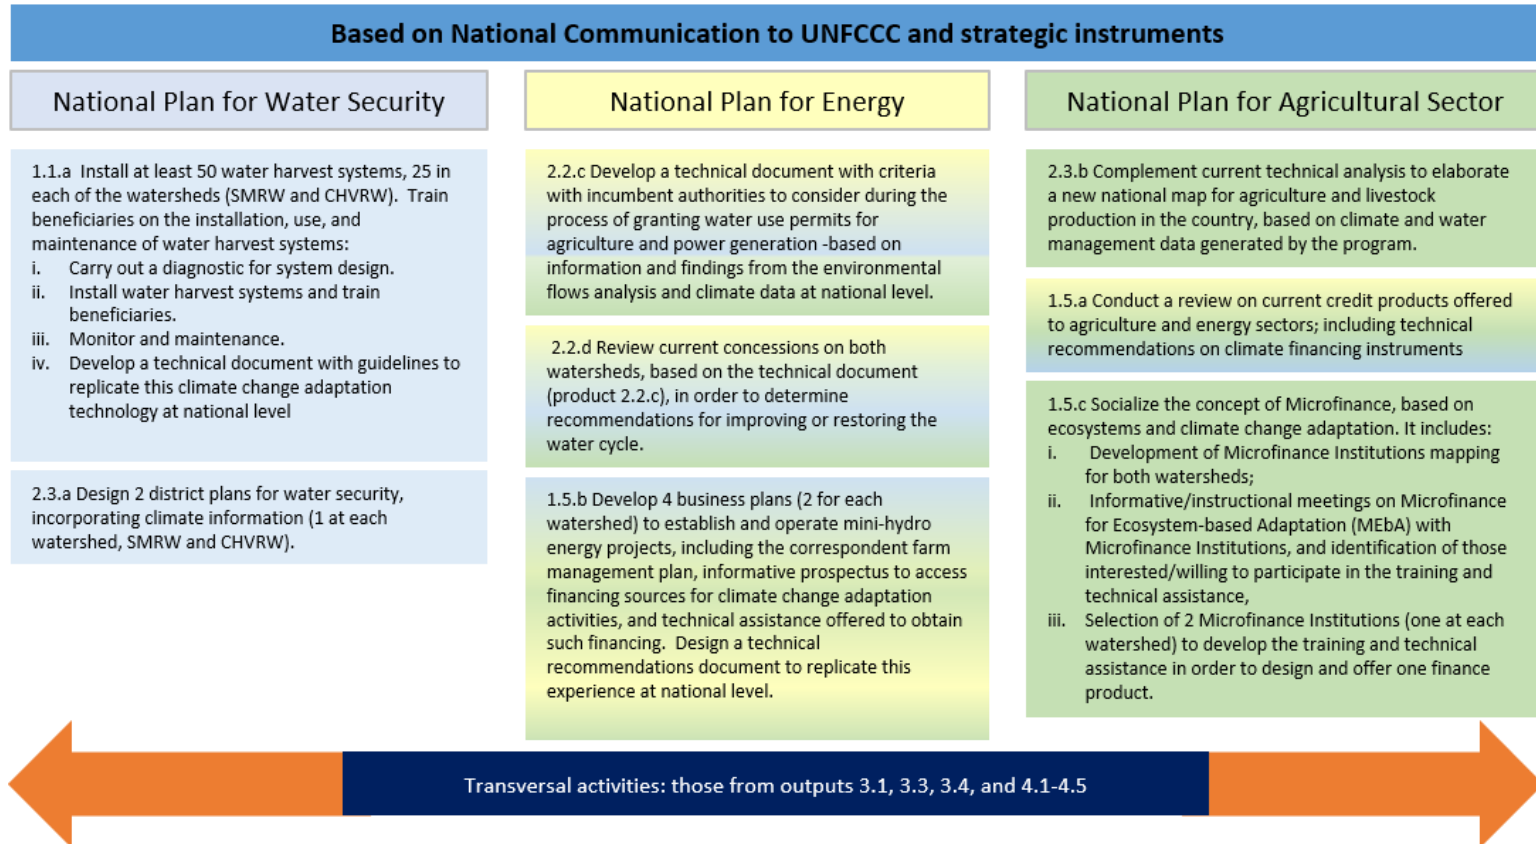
Based on National Communication to UNFCCC and strategic instruments

National Plan for Water Security

1.1.a Install at least 50 water harvest systems, 25 in each of the watersheds (SMRW and CHVRW). Train beneficiaries on the installation, use, and maintenance of water harvest systems:
i. Carry out a diagnostic for system design.
ii. Install water harvest systems and train beneficiaries.
iii. Monitor and maintenance.
iv. Develop a technical document with guidelines to replicate this climate change adaptation technology at national level

2.3.a Design 2 district plans for water security, incorporating climate information (1 at each watershed, SMRW and CHVRW).

National Plan for Energy

2.2.c Develop a technical document with criteria with incumbent authorities to consider during the process of granting water use permits for agriculture and power generation -based on information and findings from the environmental flows analysis and climate data at national level.

2.2.d Review current concessions on both watersheds, based on the technical document (product 2.2.c), in order to determine recommendations for improving or restoring the water cycle.

1.5.b Develop 4 business plans (2 for each watershed) to establish and operate mini-hydro energy projects, including the correspondent farm management plan, informative prospectus to access financing sources for climate change adaptation activities, and technical assistance offered to obtain such financing. Design a technical recommendations document to replicate this experience at national level.

National Plan for Agricultural Sector

2.3.b Complement current technical analysis to elaborate a new national map for agriculture and livestock production in the country, based on climate and water management data generated by the program.

1.5.a Conduct a review on current credit products offered to agriculture and energy sectors; including technical recommendations on climate financing instruments

1.5.c Socialize the concept of Microfinance, based on ecosystems and climate change adaptation. It includes:
i. Development of Microfinance Institutions mapping for both watersheds;
ii. Informative/instructional meetings on Microfinance for Ecosystem-based Adaptation (MEbA) with Microfinance Institutions, and identification of those interested/willing to participate in the training and technical assistance,
iii. Selection of 2 Microfinance Institutions (one at each watershed) to develop the training and technical assistance in order to design and offer one finance product.

Transversal activities: those from outputs 3.1, 3.3, 3.4, and 4.1-4.5